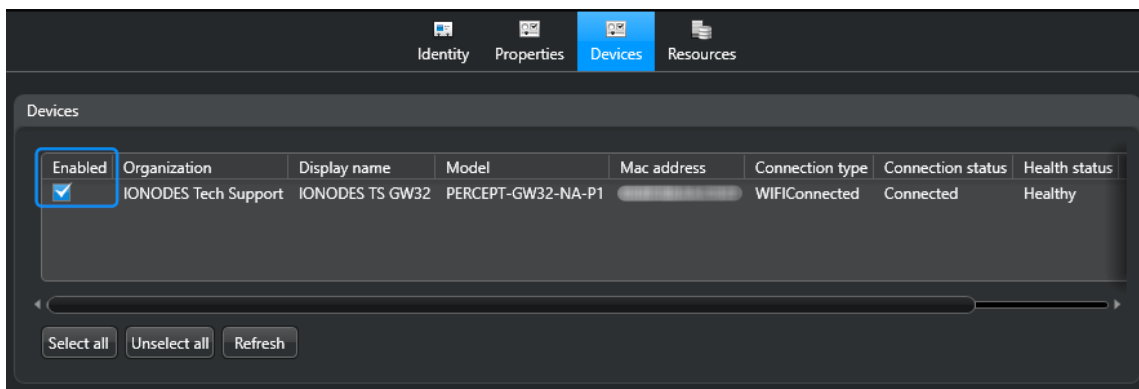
Identity Properties Devices Resources

Devices

| Enabled | Organization | Display name | Model | Mac address | Connection type | Connection status | Health status |
|---|---|---|---|---|---|---|---|
| ☑ | IONODES Tech Support | IONODES TS GW32 | PERCEPT-GW32-NA-P1 | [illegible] | WIFIConnected | Connected | Healthy |

Select all Unselect all Refresh